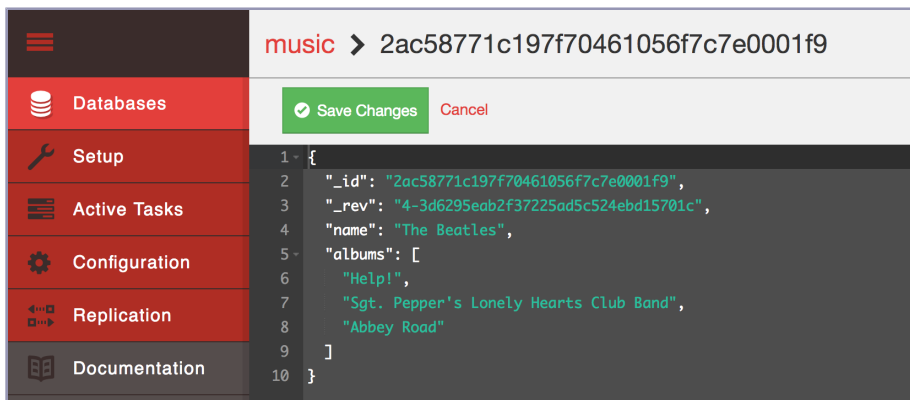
Databases
Setup
Active Tasks
Configuration
Replication
Documentation

music > 2ac58771c197f70461056f7c7e0001f9

Save Changes Cancel

1 {
2 "_id": "2ac58771c197f70461056f7c7e0001f9",
3 "_rev": "4-3d6295eab2f37225ad5c524ebd15701c",
4 "name": "The Beatles",
5 "albums": [
6 "Help!",
7 "Sgt. Pepper's Lonely Hearts Club Band",
8 "Abbey Road"
9 ]
10 }